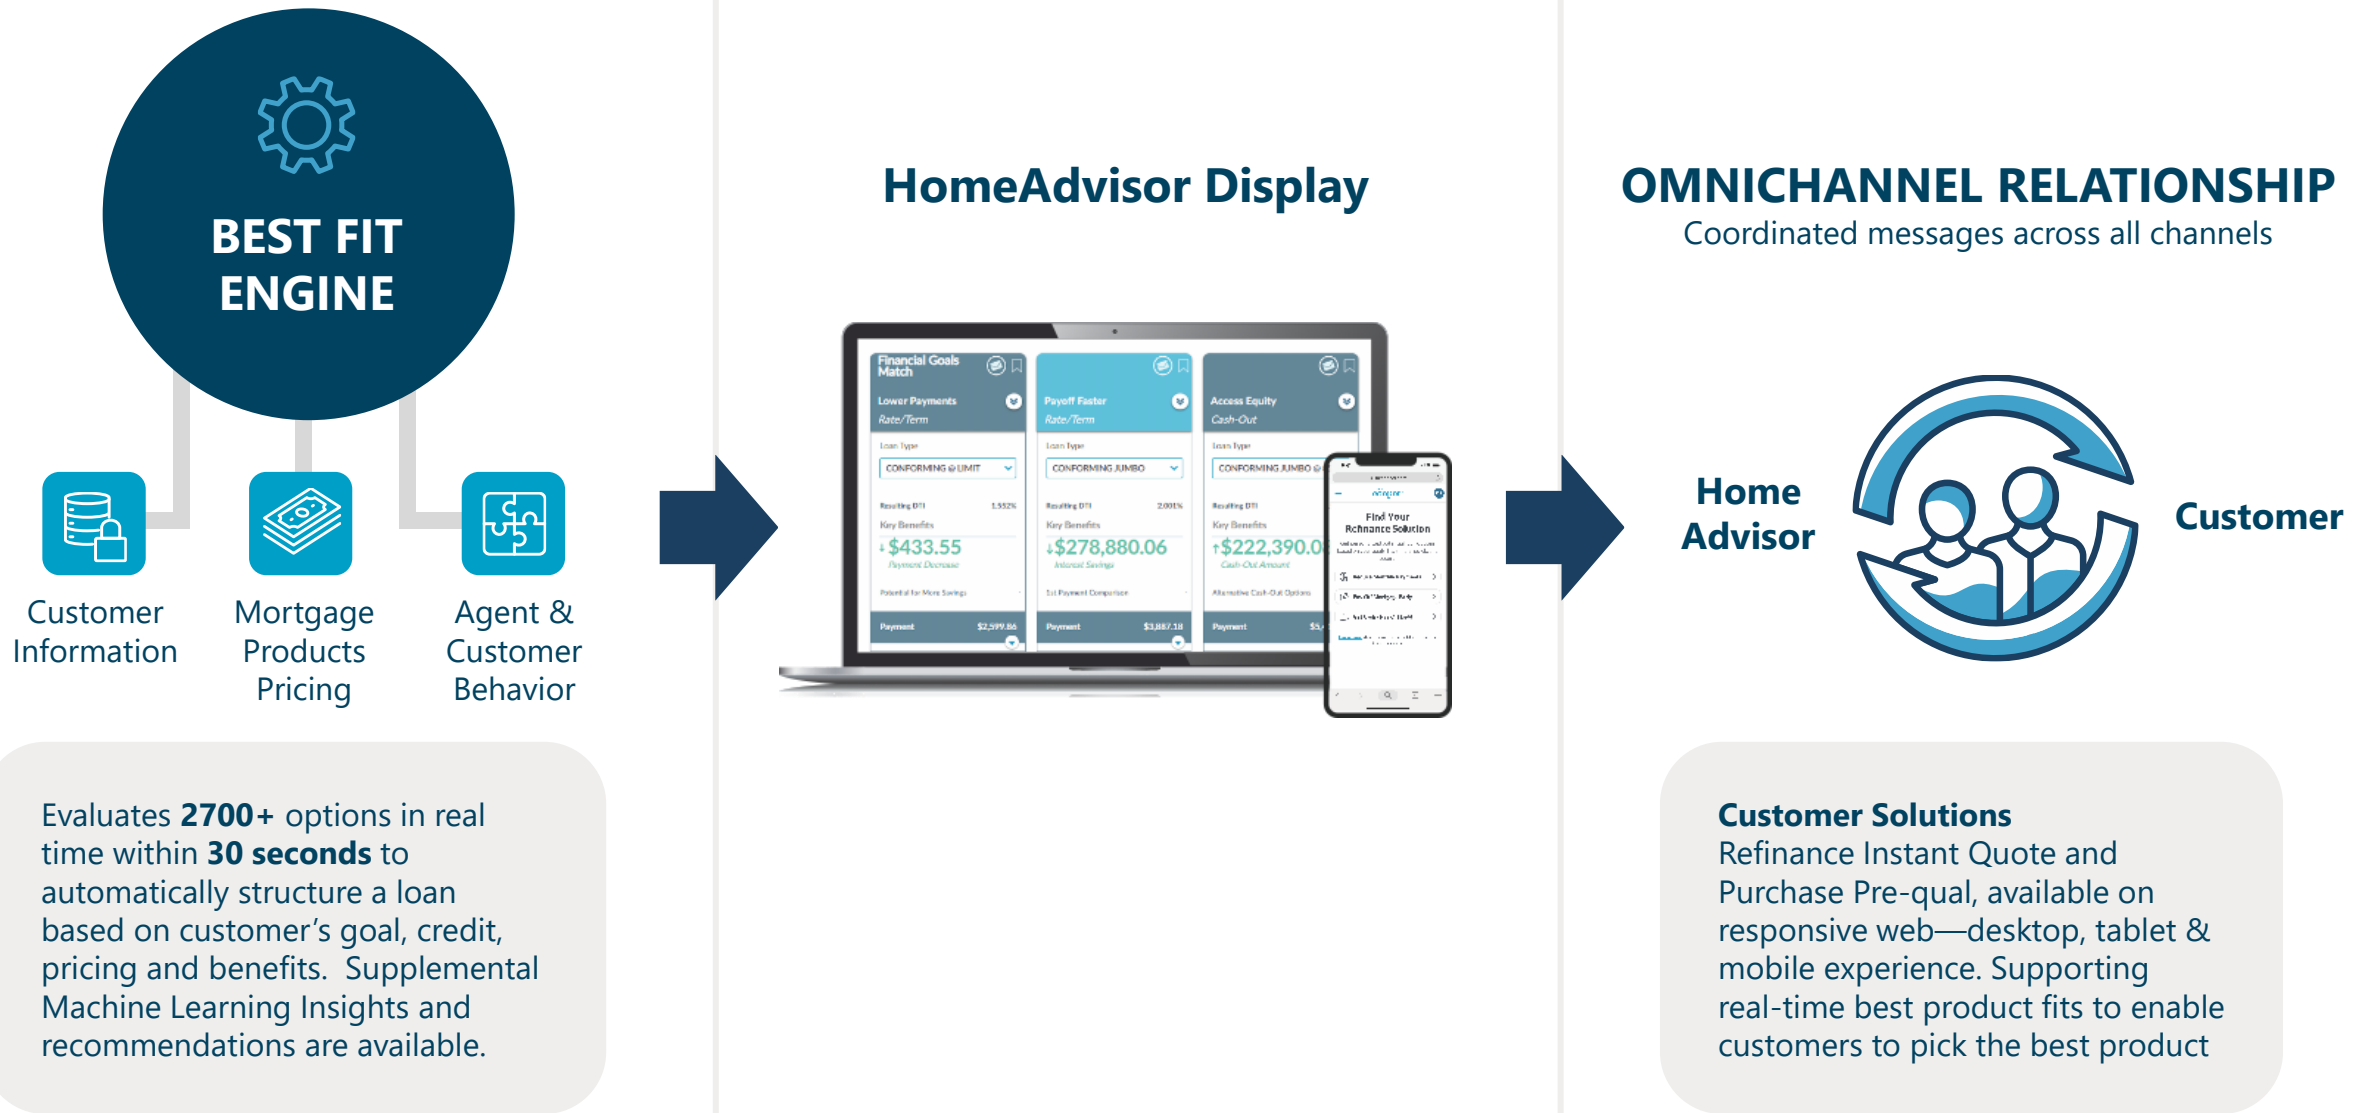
BEST FIT ENGINE

Customer Information

Mortgage Products Pricing

Agent & Customer Behavior

Evaluates **2700+** options in real time within **30 seconds** to automatically structure a loan based on customer's goal, credit, pricing and benefits. Supplemental Machine Learning Insights and recommendations are available.

HomeAdvisor Display

Financial Goals Match

Lower Payments
Rate/Term
Loan Type
CONFORMING @ LIMIT
Resulting DTI 1.552%
Key Benefits
↓$433.55
Payment Decrease
Potential for More Savings
Payment $2,599.86

Payoff Faster
Rate/Term
Loan Type
CONFORMING JUMBO
Resulting DTI 2.001%
Key Benefits
↓$278,880.06
Interest Savings
1st Payment Comparison
Payment $3,887.18

Access Equity
Cash-Out
Loan Type
CONFORMING JUMBO
Resulting DTI
Key Benefits
↑$222,390.0
Cash-Out Amount
Alternative Cash-Out Options
Payment $5,

Find Your Refinance Solution

OMNICHANNEL RELATIONSHIP
Coordinated messages across all channels

Home Advisor

Customer

**Customer Solutions**
Refinance Instant Quote and Purchase Pre-qual, available on responsive web—desktop, tablet & mobile experience. Supporting real-time best product fits to enable customers to pick the best product